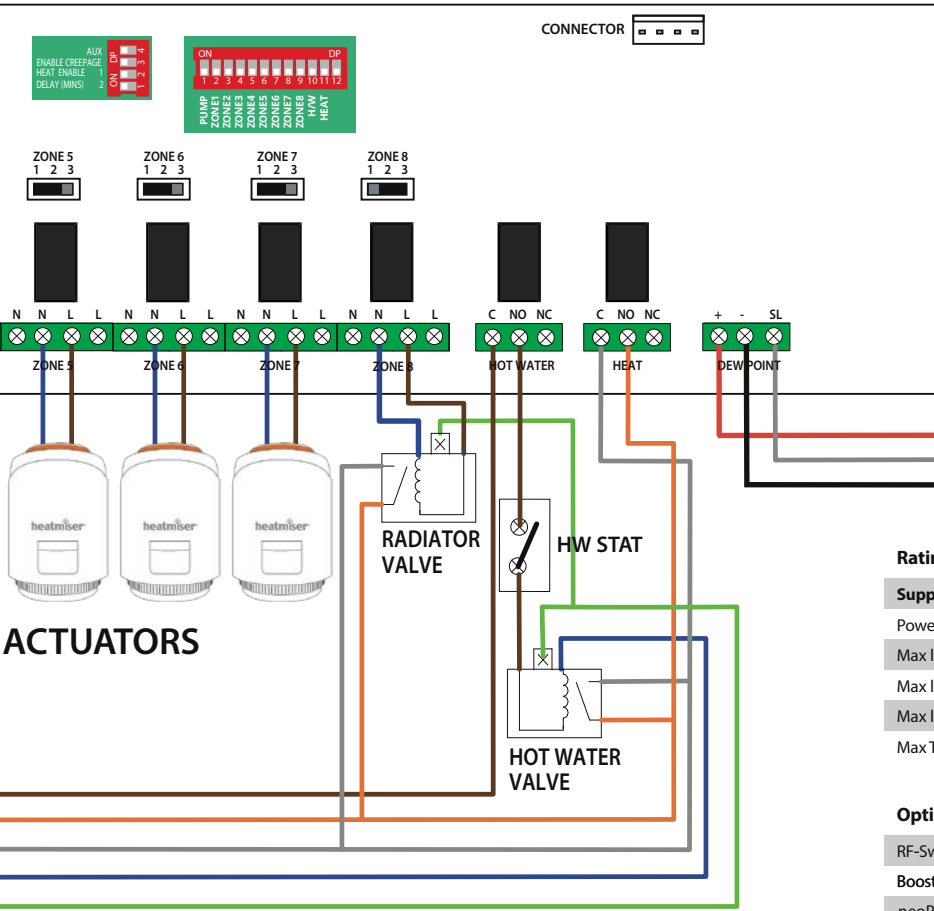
CONNECTOR

AUX
ENABLE CREEPAGE
HEAT ENABLE 1
DELAY (MINS) 2
DP
ON
1 2 3 4

ON DP
1 2 3 4 5 6 7 8 9 10 11 12
PUMP ZONE1 ZONE2 ZONE3 ZONE4 ZONE5 ZONE6 ZONE7 ZONE8 H/W HEAT

ZONE 5
1 2 3
ZONE 6
1 2 3
ZONE 7
1 2 3
ZONE 8
1 2 3

N N L L N N L L N N L L N N L L C NO NC C NO NC + - SL
ZONE 5 ZONE 6 ZONE 7 ZONE 8 HOT WATER HEAT DEW POINT

heatmiser heatmiser heatmiser

ACTUATORS

RADIATOR VALVE

HW STAT

HOT WATER VALVE

Ratin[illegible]
Supp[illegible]
Powe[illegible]
Max I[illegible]
Max I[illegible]
Max I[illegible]
Max T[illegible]

Opti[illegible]
RF-Sv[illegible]
Boost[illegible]
neoP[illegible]